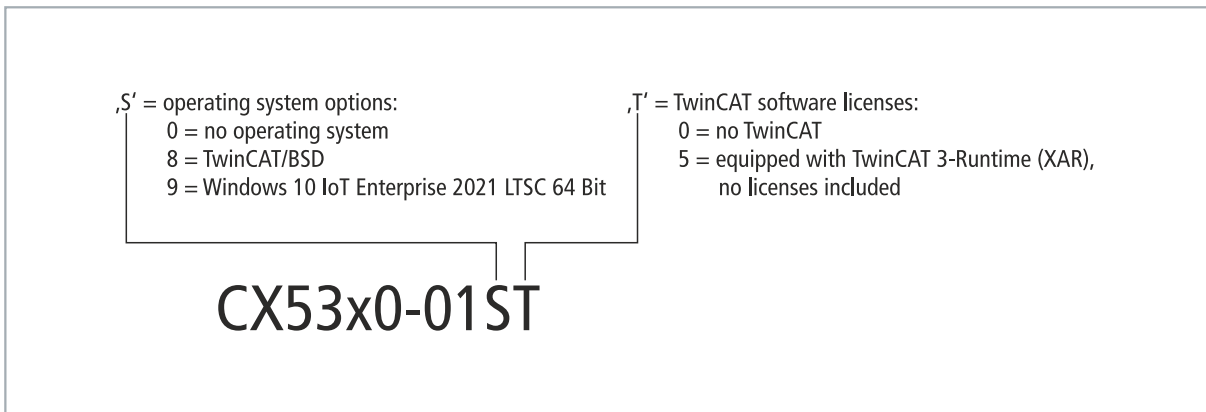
‚S‘ = operating system options:
0 = no operating system
8 = TwinCAT/BSD
9 = Windows 10 IoT Enterprise 2021 LTSC 64 Bit

‚T‘ = TwinCAT software licenses:
0 = no TwinCAT
5 = equipped with TwinCAT 3-Runtime (XAR), no licenses included

CX53x0-01ST